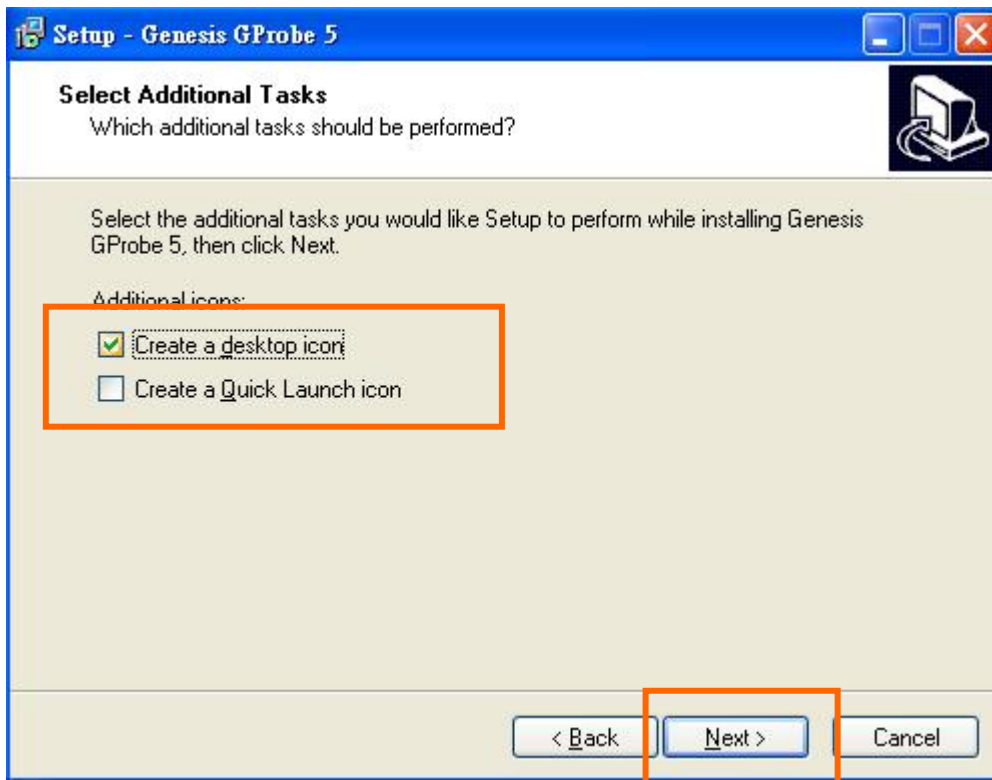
Setup - Genesis GProbe 5

Select Additional Tasks
Which additional tasks should be performed?

Select the additional tasks you would like Setup to perform while installing Genesis GProbe 5, then click Next.

Additional icons:

Create a desktop icon

Create a Quick Launch icon

< Back

Next >

Cancel